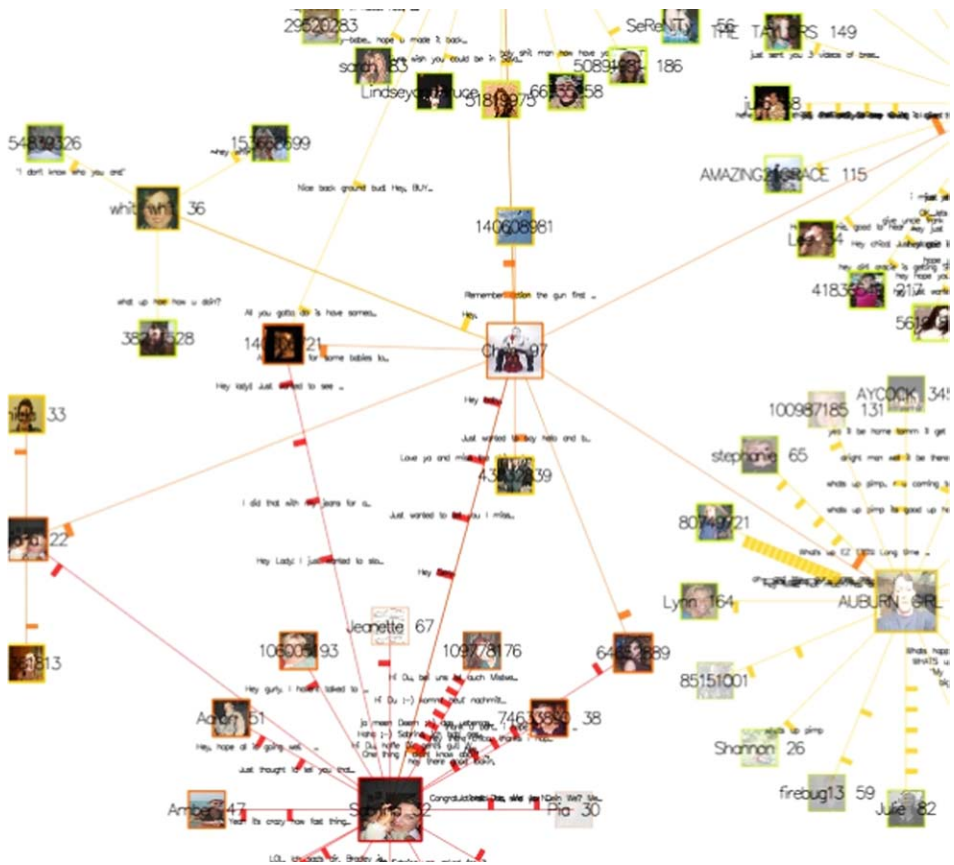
29520283
SeReNT 56
THE TAYLORS 149
y-babe... hope u made it back...
wish you could be in Sa...
baby girl, man how have yo...
saran 83
Lindseyc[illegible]
518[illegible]975
66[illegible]58
5089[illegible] 186
just sent you 3 videos of bree...
ju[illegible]58
54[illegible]326
153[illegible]699
"I don't know who you are"
AMAZING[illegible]RACE 115
whit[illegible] 36
Nice back ground bud. Hey, BUY...
140608981
Le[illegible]34
Hey chica!
418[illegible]217
56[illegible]
what up how how u doin?
Remember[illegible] the gun first ...
All you gotta do is have someo...
Hey...
38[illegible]528
140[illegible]721
Ch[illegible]97
for some babies to...
Hey lady! Just wanted to see ...
AYCOCK 345
100987185 131
yes I'll be home tomm
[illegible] 33
Hey
Just wanted to say hello and b...
stephanie 65
Love ya and miss you
43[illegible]39
alright man
whats up pimp
whats up pimp
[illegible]22
I did that with my jeans for a...
Just wanted to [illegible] you I miss...
80749721
Whats up EZ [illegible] Long time ...
Hey Lady; I just wanted to sto...
Hey
AUBURN GIRL
Lynn 164
Jeanette 67
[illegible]513
106005193
109778176
64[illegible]889
85151001
Hi! Du, bei uns ist auch Mistwe...
Hey gurly, I haven't talked to ...
Hi! Du :-) kommst heut nachmit...
Aaron 51
746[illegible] 38
Hey, hope all is going wel...
Shannon 26
whats up pimp
Just thought to tell you that...
firebug13 59
Julie 82
Amber 47
Yeah its crazy how fast thing...
S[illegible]2
Congratulations
Pia 30